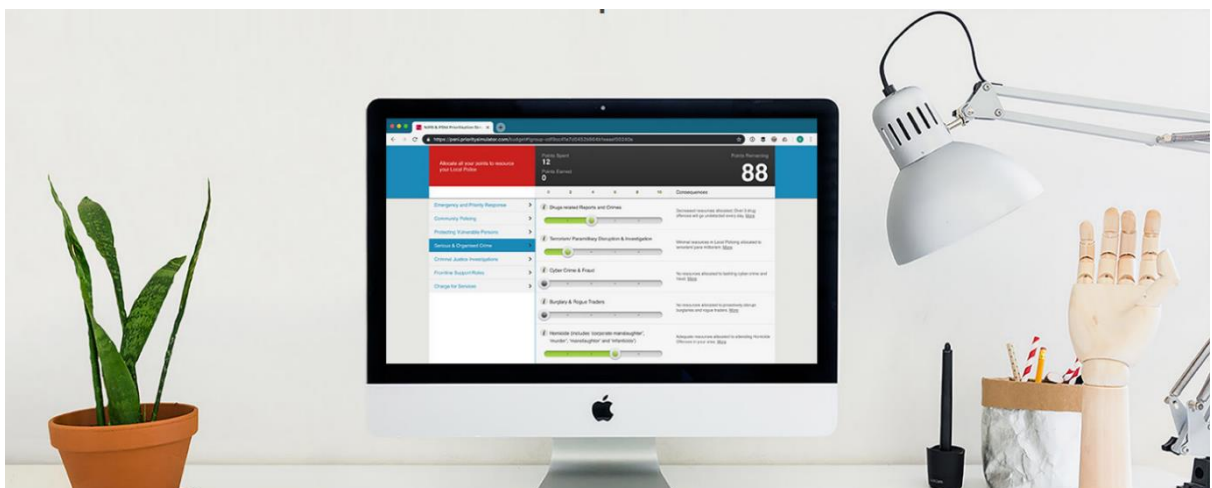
Allocate all your points to resource your Local Police

Points Spent
12
Points Earned
0

Points Remaining
88

0 2 4 6 8 10 Consequences

Emergency and Priority Response
Community Policing
Protecting Vulnerable Persons
Serious & Organised Crime
Criminal Justice Investigations
Province Support Roles
Charge for Services

Drugs related Reports and Crimes
Terrorism/ Paramilitary Disruption & Investigation
Cyber Crime & Fraud
Burglary & Rogue Traders
Homicide (includes 'corporate manslaughter', 'murder', 'manslaughter' and 'infanticide')

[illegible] More
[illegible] More
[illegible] More
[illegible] More
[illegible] More